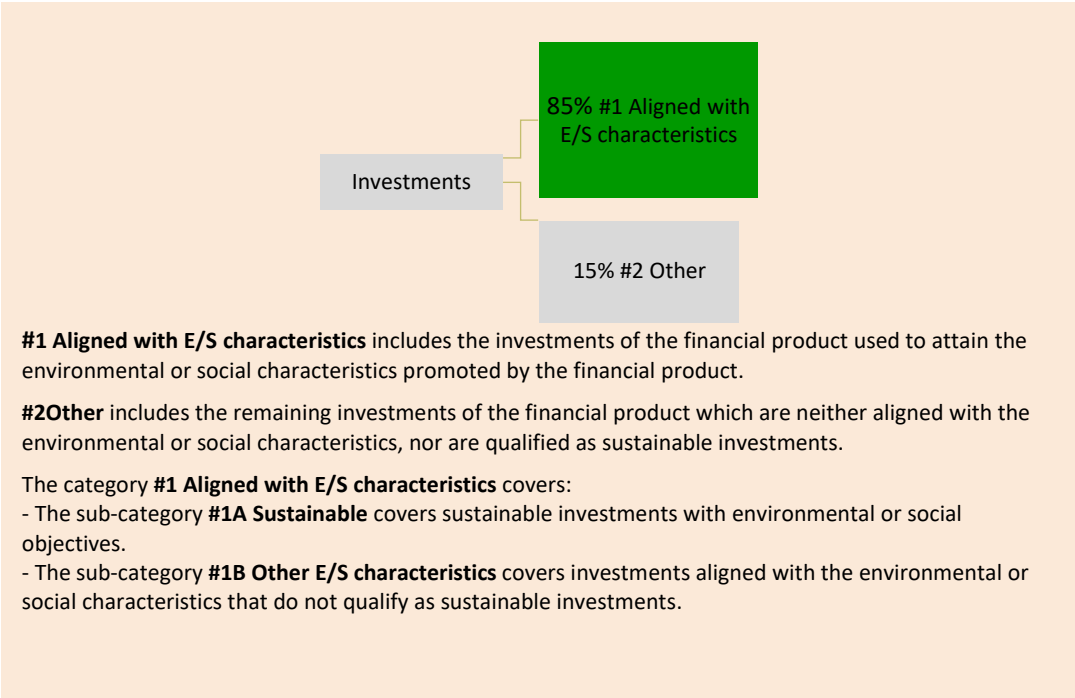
85% #1 Aligned with E/S characteristics

Investments

15% #2 Other

**#1 Aligned with E/S characteristics** includes the investments of the financial product used to attain the environmental or social characteristics promoted by the financial product.

**#2Other** includes the remaining investments of the financial product which are neither aligned with the environmental or social characteristics, nor are qualified as sustainable investments.

The category **#1 Aligned with E/S characteristics** covers:
- The sub-category **#1A Sustainable** covers sustainable investments with environmental or social objectives.
- The sub-category **#1B Other E/S characteristics** covers investments aligned with the environmental or social characteristics that do not qualify as sustainable investments.